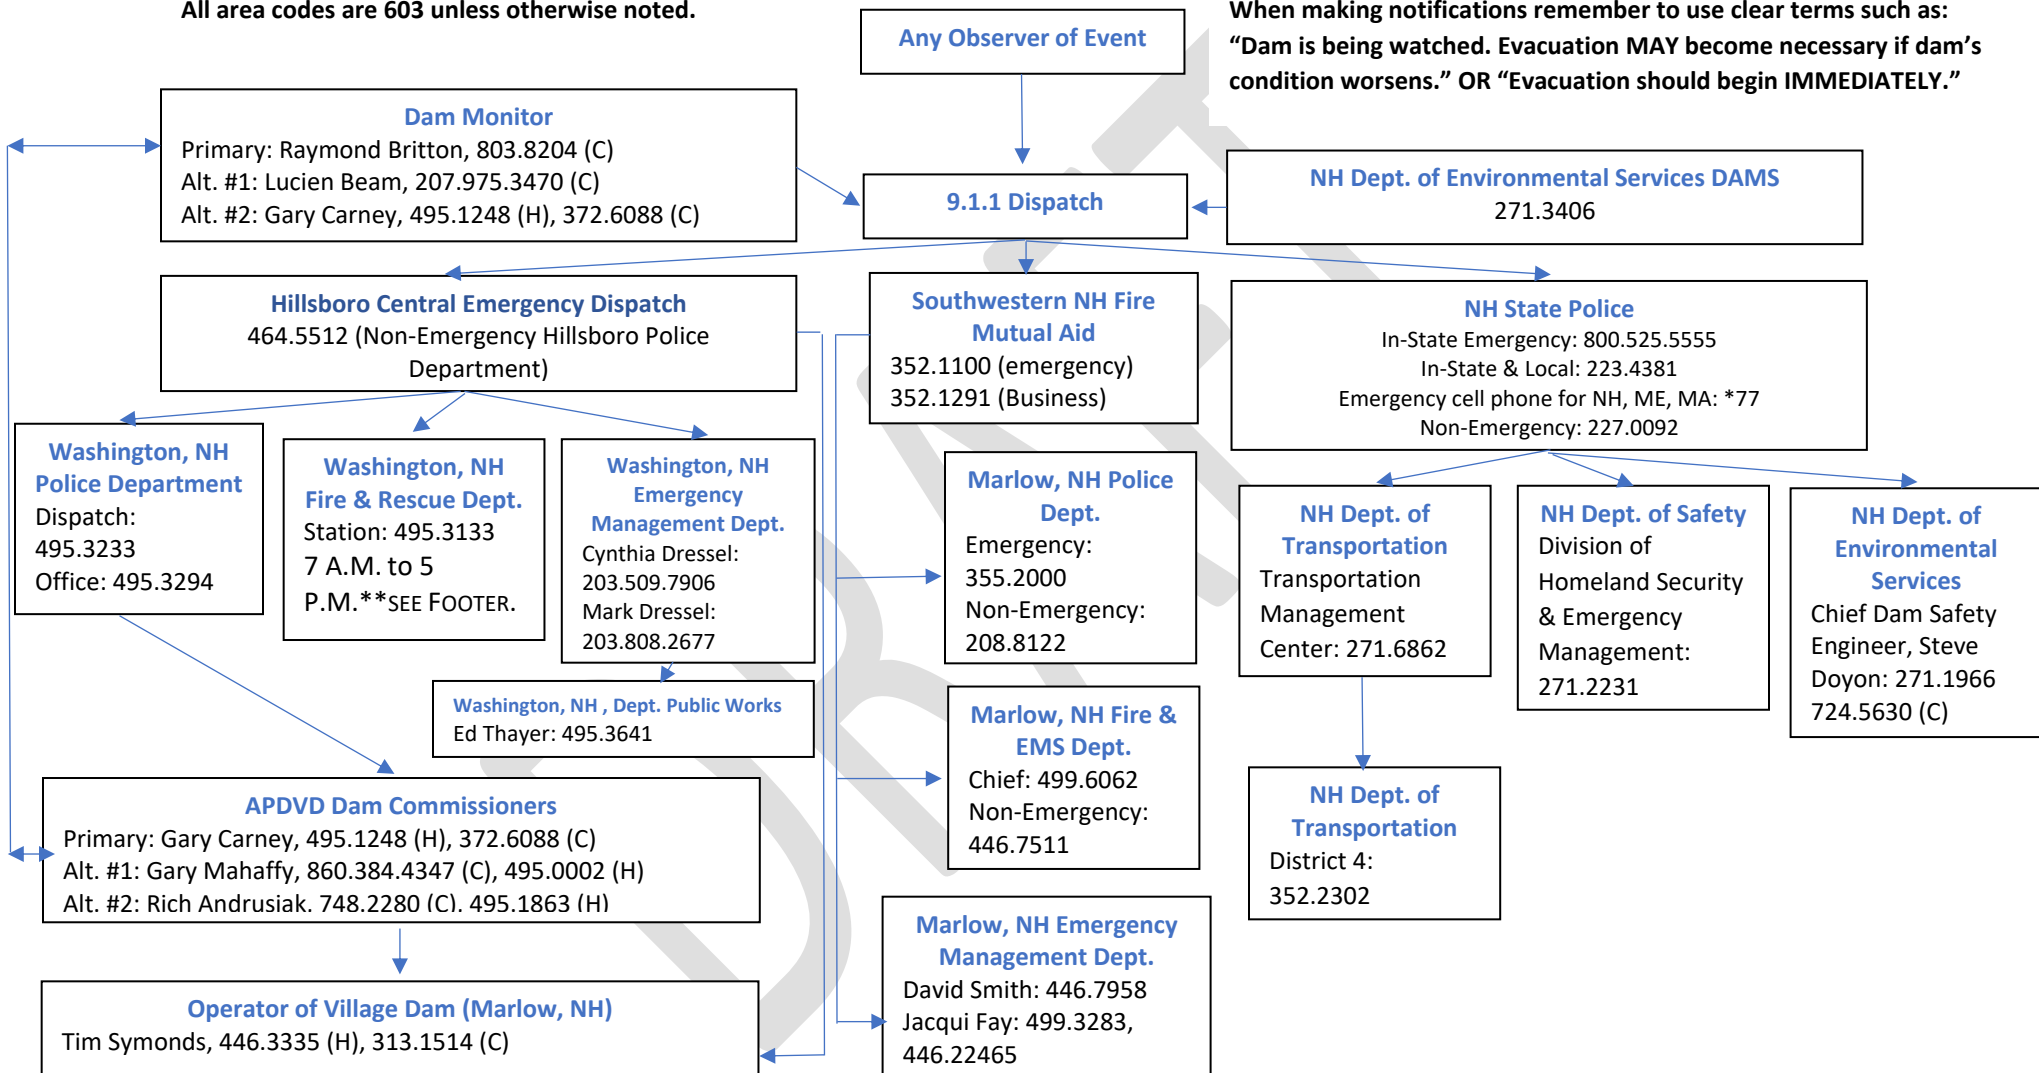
All area codes are 603 unless otherwise noted.

Any Observer of Event

When making notifications remember to use clear terms such as: “Dam is being watched. Evacuation MAY become necessary if dam’s condition worsens.” OR “Evacuation should begin IMMEDIATELY.”

Dam Monitor
Primary: Raymond Britton, 803.8204 (C)
Alt. #1: Lucien Beam, 207.975.3470 (C)
Alt. #2: Gary Carney, 495.1248 (H), 372.6088 (C)

9.1.1 Dispatch

NH Dept. of Environmental Services DAMS
271.3406

Hillsboro Central Emergency Dispatch
464.5512 (Non-Emergency Hillsboro Police Department)

Southwestern NH Fire Mutual Aid
352.1100 (emergency)
352.1291 (Business)

NH State Police
In-State Emergency: 800.525.5555
In-State & Local: 223.4381
Emergency cell phone for NH, ME, MA: *77
Non-Emergency: 227.0092

Washington, NH Police Department
Dispatch: 495.3233
Office: 495.3294

Washington, NH Fire & Rescue Dept.
Station: 495.3133
7 A.M. to 5 P.M.**SEE FOOTER.

Washington, NH Emergency Management Dept.
Cynthia Dressel: 203.509.7906
Mark Dressel: 203.808.2677

Marlow, NH Police Dept.
Emergency: 355.2000
Non-Emergency: 208.8122

NH Dept. of Transportation
Transportation Management Center: 271.6862

NH Dept. of Safety
Division of Homeland Security & Emergency Management: 271.2231

NH Dept. of Environmental Services
Chief Dam Safety Engineer, Steve Doyon: 271.1966
724.5630 (C)

Washington, NH , Dept. Public Works
Ed Thayer: 495.3641

Marlow, NH Fire & EMS Dept.
Chief: 499.6062
Non-Emergency: 446.7511

APDVD Dam Commissioners
Primary: Gary Carney, 495.1248 (H), 372.6088 (C)
Alt. #1: Gary Mahaffy, 860.384.4347 (C), 495.0002 (H)
Alt. #2: Rich Andrusiak. 748.2280 (C). 495.1863 (H)

NH Dept. of Transportation
District 4: 352.2302

Marlow, NH Emergency Management Dept.
David Smith: 446.7958
Jacqui Fay: 499.3283, 446.22465

Operator of Village Dam (Marlow, NH)
Tim Symonds, 446.3335 (H), 313.1514 (C)